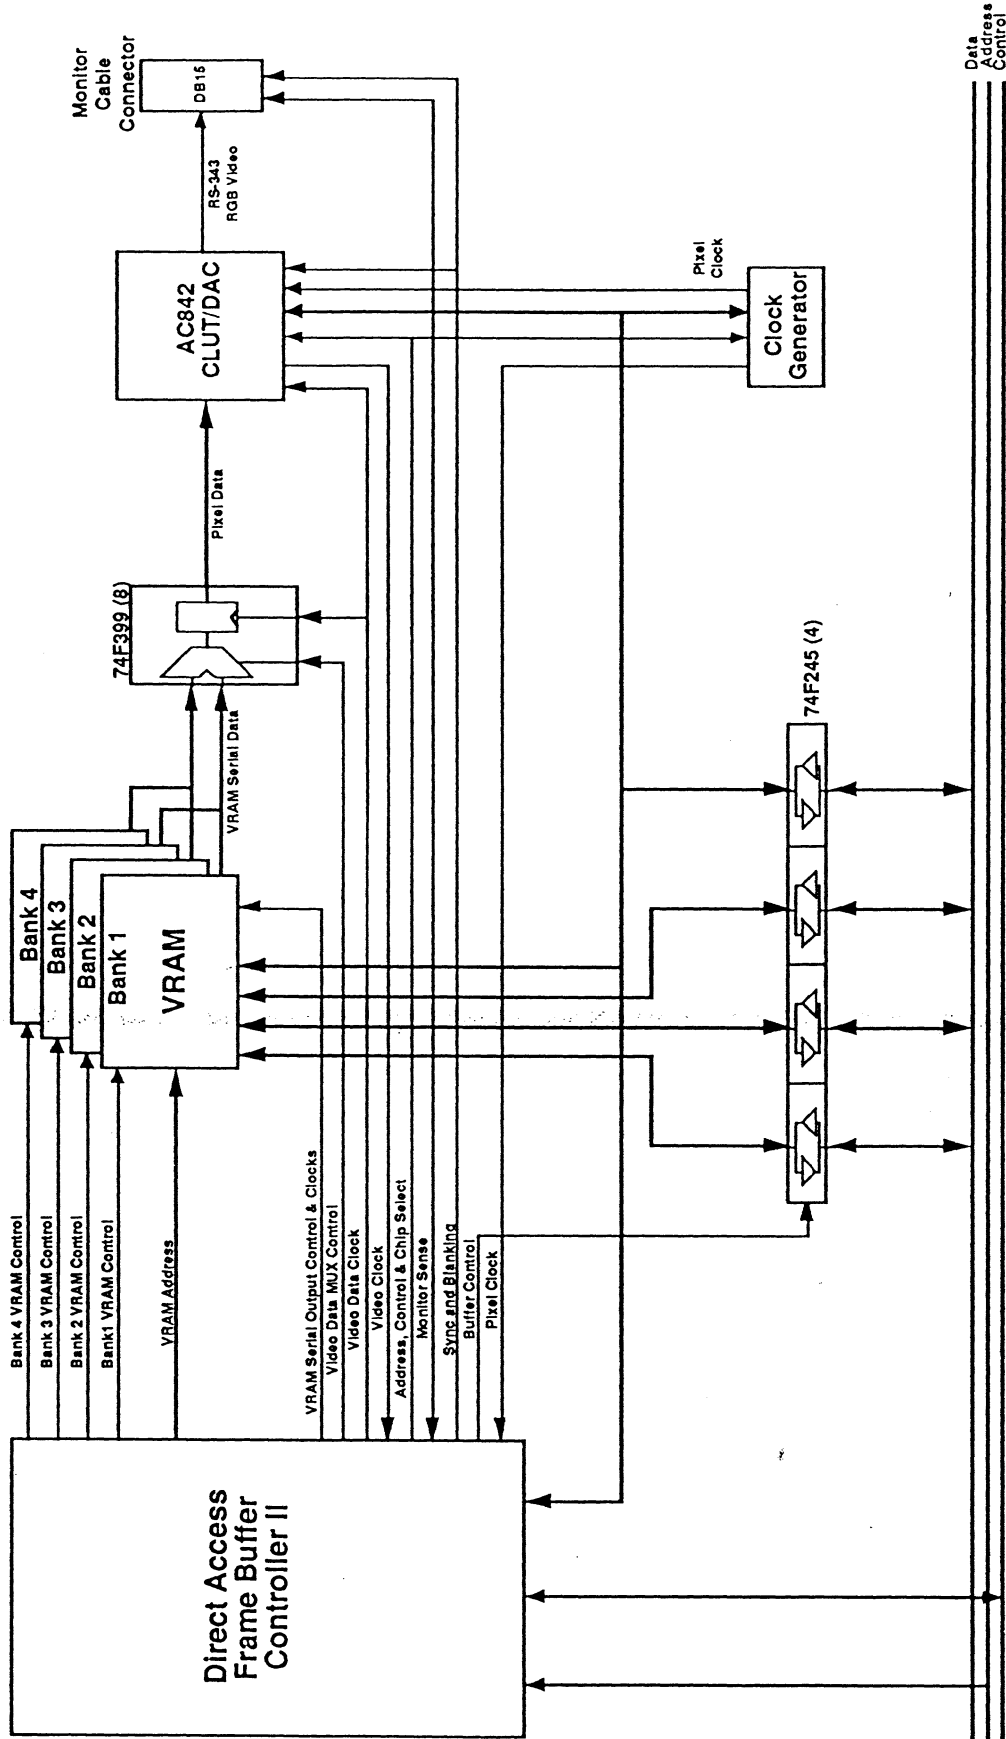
Monitor Cable Connector

DB15

RS-343 RGB Video

AC842 CLUT/DAC

Pixel Clock

Clock Generator

Pixel Data

74F399 (8)

VRAM Serial Data

74F245 (4)

Bank 4

Bank 3

Bank 2

Bank 1

VRAM

Bank 4 VRAM Control

Bank 3 VRAM Control

Bank 2 VRAM Control

Bank1 VRAM Control

VRAM Address

VRAM Serial Output Control & Clocks

Video Data MUX Control

Video Data Clock

Video Clock

Address, Control & Chip Select

Monitor Sense

Sync and Blanking

Buffer Control

Pixel Clock

Direct Access Frame Buffer Controller II

Data
Address
Control